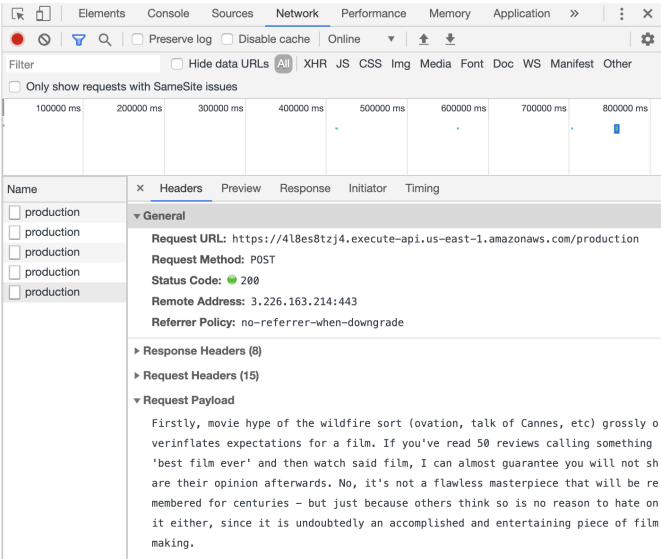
Elements Console Sources Network Performance Memory Application »

Preserve log Disable cache Online

Filter Hide data URLs All XHR JS CSS Img Media Font Doc WS Manifest Other

Only show requests with SameSite issues

100000 ms 200000 ms 300000 ms 400000 ms 500000 ms 600000 ms 700000 ms 800000 ms

Name
production
production
production
production
production

× Headers Preview Response Initiator Timing

▼ General
Request URL: https://4l8es8tzj4.execute-api.us-east-1.amazonaws.com/production
Request Method: POST
Status Code: 200
Remote Address: 3.226.163.214:443
Referrer Policy: no-referrer-when-downgrade

▶ Response Headers (8)
▶ Request Headers (15)
▼ Request Payload
Firstly, movie hype of the wildfire sort (ovation, talk of Cannes, etc) grossly overinflates expectations for a film. If you've read 50 reviews calling something 'best film ever' and then watch said film, I can almost guarantee you will not sh are their opinion afterwards. No, it's not a flawless masterpiece that will be remembered for centuries - but just because others think so is no reason to hate on it either, since it is undoubtedly an accomplished and entertaining piece of filmmaking.